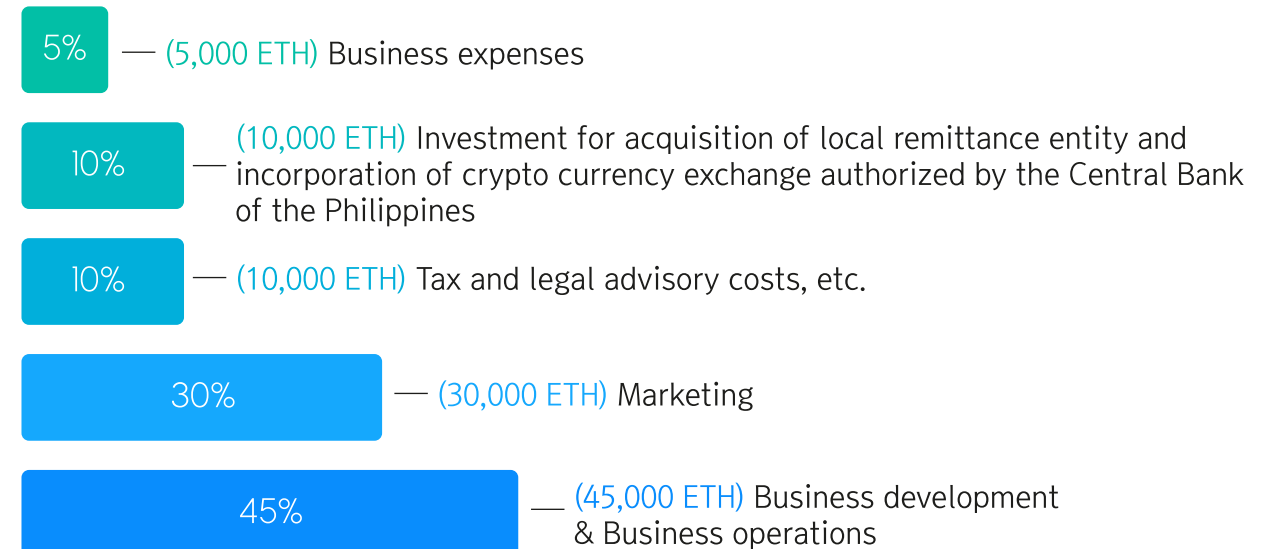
5% — (5,000 ETH) Business expenses

10% — (10,000 ETH) Investment for acquisition of local remittance entity and incorporation of crypto currency exchange authorized by the Central Bank of the Philippines

10% — (10,000 ETH) Tax and legal advisory costs, etc.

30% — (30,000 ETH) Marketing

45% — (45,000 ETH) Business development & Business operations